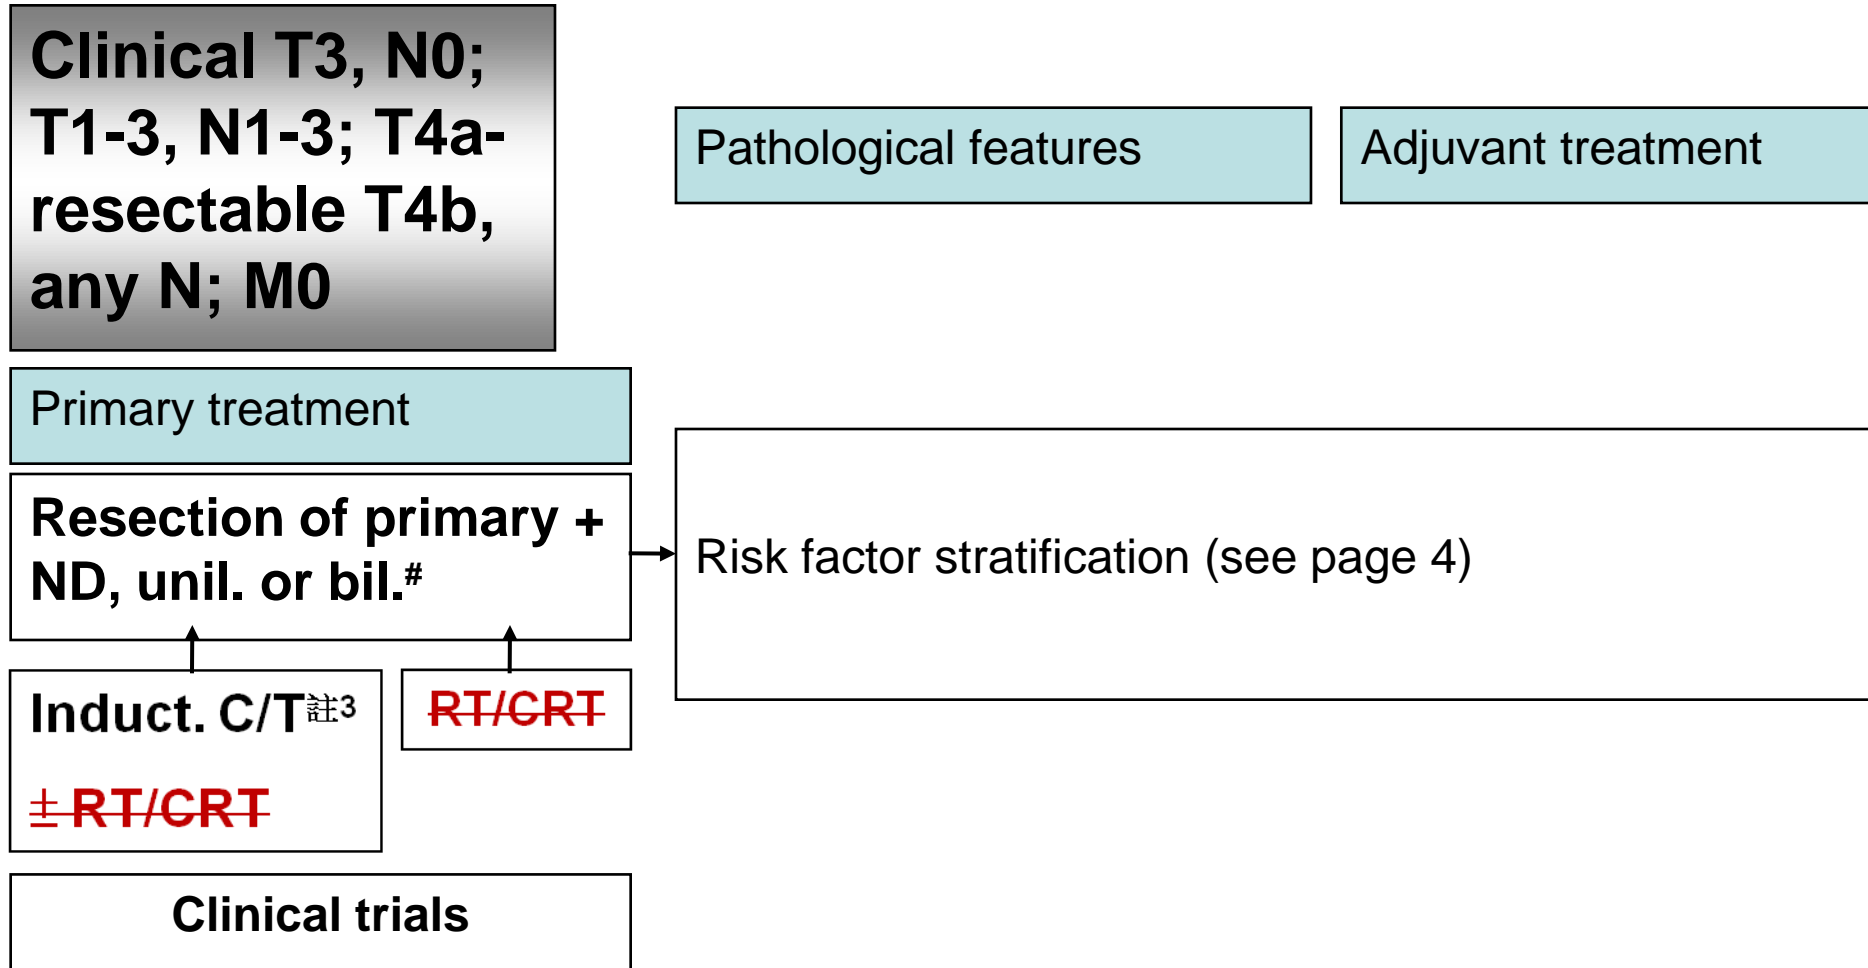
Clinical T3, N0; T1-3, N1-3; T4a-resectable T4b, any N; M0

Pathological features

Adjuvant treatment

Primary treatment

Resection of primary + ND, unil. or bil.#

Risk factor stratification (see page 4)

Induct. C/T註3

± RT/CRT

RT/CRT

Clinical trials